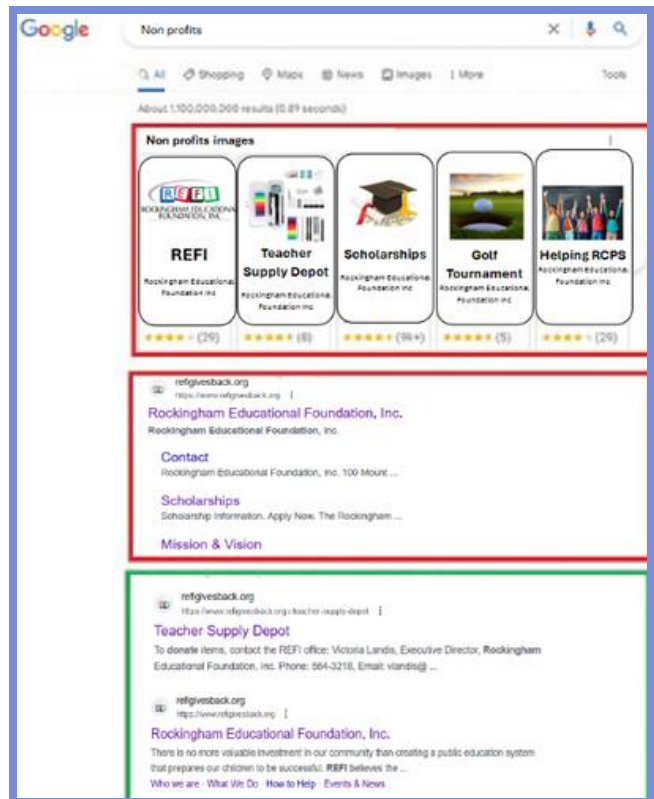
Google

Non profits

All Shopping Maps News Images More Tools

About 1,100,000,000 results (0.89 seconds)

Non profits images

REFI
ROCKINGHAM EDUCATIONAL FOUNDATION, INC.
REFI
Rockingham Educational Foundation Inc
★★★★ (29)

Teacher Supply Depot
Rockingham Educational Foundation Inc
★★★★★ (8)

Scholarships
Rockingham Educational Foundation Inc
★★★★★ (99+)

Golf Tournament
Rockingham Educational Foundation Inc
★★★★★ (5)

Helping RCPS
Rockingham Educational Foundation Inc
★★★★ (29)

refigivesback.org
https://www.refigivesback.org
Rockingham Educational Foundation, Inc.
Rockingham Educational Foundation, Inc.

Contact
Rockingham Educational Foundation, Inc. 100 Mount ...

Scholarships
Scholarship Information. Apply Now. The Rockingham ...

Mission & Vision

refigivesback.org
https://www.refigivesback.org › teacher-supply-depot
Teacher Supply Depot
To donate items, contact the REFI office: Victoria Landis, Executive Director, Rockingham Educational Foundation, Inc. Phone: 564-3218, Email: vlandis@ ...

refigivesback.org
https://www.refigivesback.org
Rockingham Educational Foundation, Inc.
There is no more valuable investment in our community than creating a public education system that prepares our children to be successful. REFI believes the ...
Who we are · What We Do · How to Help · Events & News